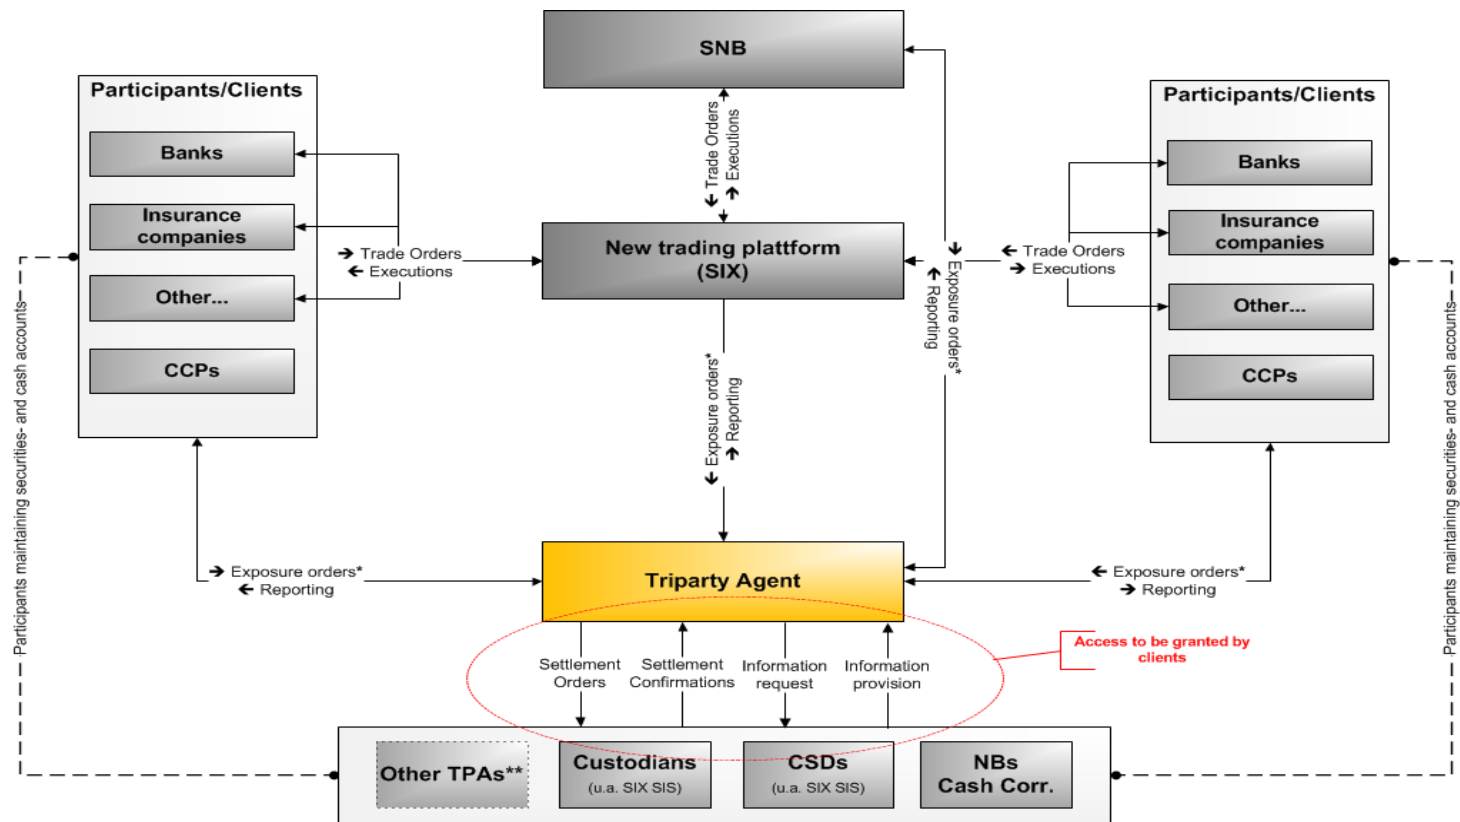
Participants/Clients

Banks

Insurance companies

Other...

CCPs

SNB

Trade Orders
Executions

New trading plattform (SIX)

Exposure orders*
Reporting

Participants/Clients

Banks

Insurance companies

Other...

CCPs

Trade Orders
Executions

Trade Orders
Executions

Exposure orders*
Reporting

Participants maintaining securities- and cash accounts

Participants maintaining securities- and cash accounts

Exposure orders*
Reporting

Triparty Agent

Exposure orders*
Reporting

Access to be granted by clients

Settlement Orders

Settlement Confirmations

Information request

Information provision

Other TPAs**

Custodians
(u.a. SIX SIS)

CSDs
(u.a. SIX SIS)

NBs
Cash Corr.